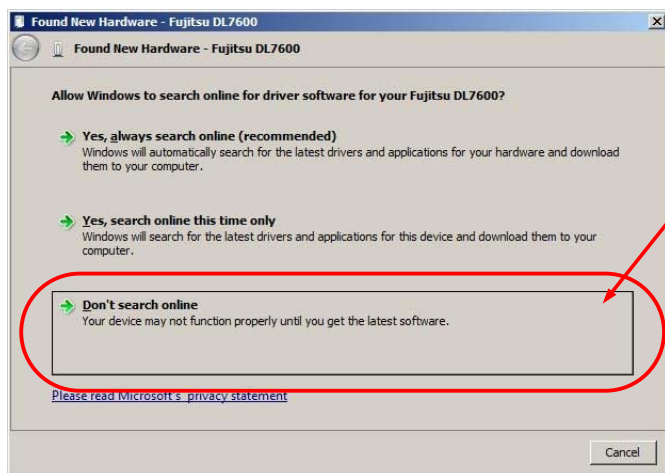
Found New Hardware - Fujitsu DL7600

Found New Hardware - Fujitsu DL7600

Allow Windows to search online for driver software for your Fujitsu DL7600?

Yes, always search online (recommended)
Windows will automatically search for the latest drivers and applications for your hardware and download them to your computer.

Yes, search online this time only
Windows will search for the latest drivers and applications for this device and download them to your computer.

Don't search online
Your device may not function properly until you get the latest software.

Please read Microsoft's privacy statement

Cancel